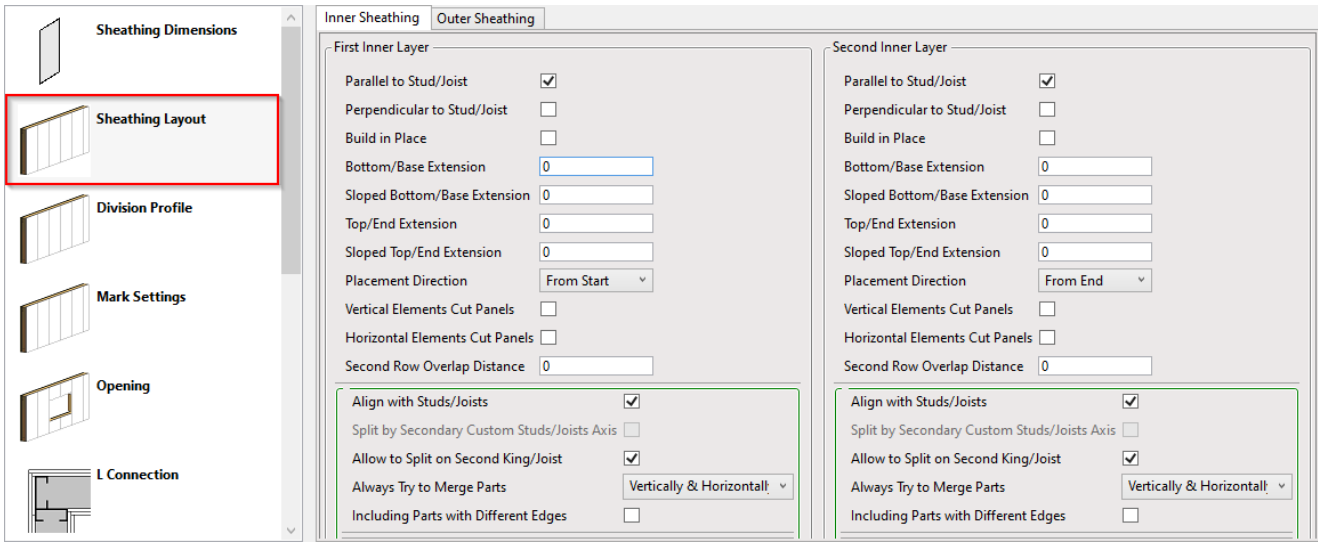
Sheathing Dimensions

Sheathing Layout

Division Profile

Mark Settings

Opening

L Connection

Inner Sheathing | Outer Sheathing

First Inner Layer

Parallel to Stud/Joist
Perpendicular to Stud/Joist
Build in Place
Bottom/Base Extension 0
Sloped Bottom/Base Extension 0
Top/End Extension 0
Sloped Top/End Extension 0
Placement Direction From Start
Vertical Elements Cut Panels
Horizontal Elements Cut Panels
Second Row Overlap Distance 0

Align with Studs/Joists
Split by Secondary Custom Studs/Joists Axis
Allow to Split on Second King/Joist
Always Try to Merge Parts Vertically & Horizontall
Including Parts with Different Edges

Second Inner Layer

Parallel to Stud/Joist
Perpendicular to Stud/Joist
Build in Place
Bottom/Base Extension 0
Sloped Bottom/Base Extension 0
Top/End Extension 0
Sloped Top/End Extension 0
Placement Direction From End
Vertical Elements Cut Panels
Horizontal Elements Cut Panels
Second Row Overlap Distance 0

Align with Studs/Joists
Split by Secondary Custom Studs/Joists Axis
Allow to Split on Second King/Joist
Always Try to Merge Parts Vertically & Horizontall
Including Parts with Different Edges